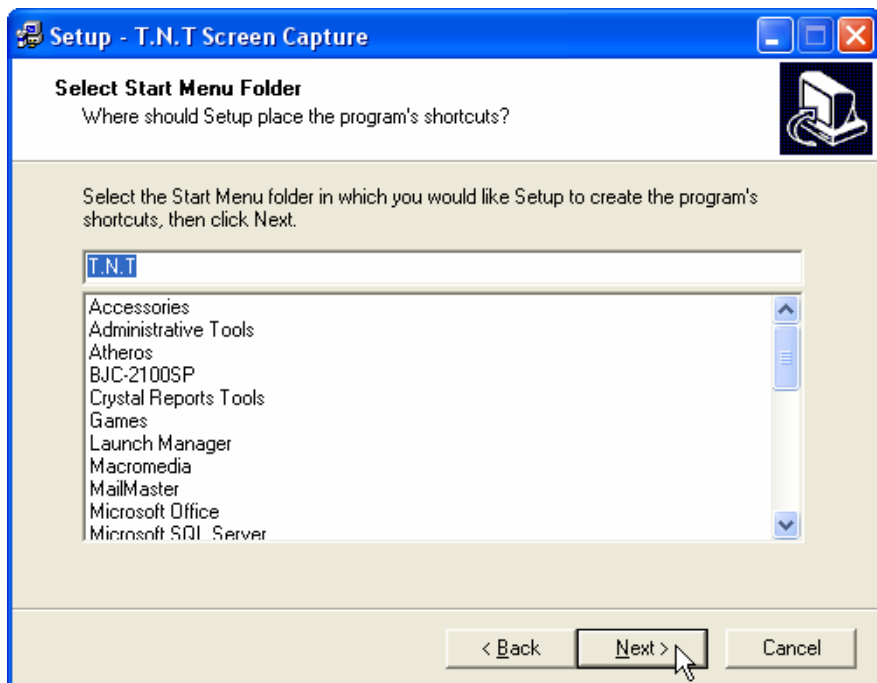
Setup - T.N.T Screen Capture

Select Start Menu Folder
Where should Setup place the program's shortcuts?

Select the Start Menu folder in which you would like Setup to create the program's shortcuts, then click Next.

T.N.T

Accessories
Administrative Tools
Atheros
BJC-2100SP
Crystal Reports Tools
Games
Launch Manager
Macromedia
MailMaster
Microsoft Office
Microsoft SQL Server

< Back
Next >
Cancel